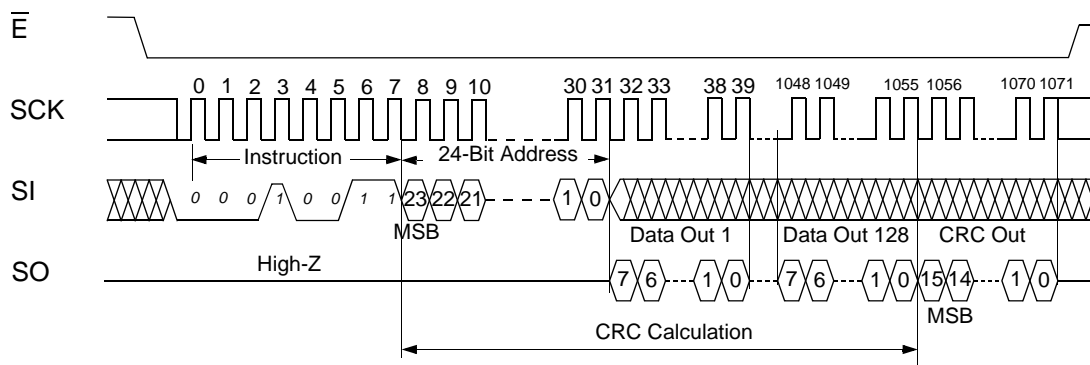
$\overline{E}$

SCK

0 1 2 3 4 5 6 7 8 9 10 30 31 32 33 38 39 1048 1049 1055 1056 1070 1071

Instruction

24-Bit Address

SI

0 0 0 1 0 0 1 1 23 22 21 1 0

MSB

Data Out 1

Data Out 128

CRC Out

SO

High-Z

7 6 1 0 7 6 1 0 15 14 1 0

MSB

CRC Calculation